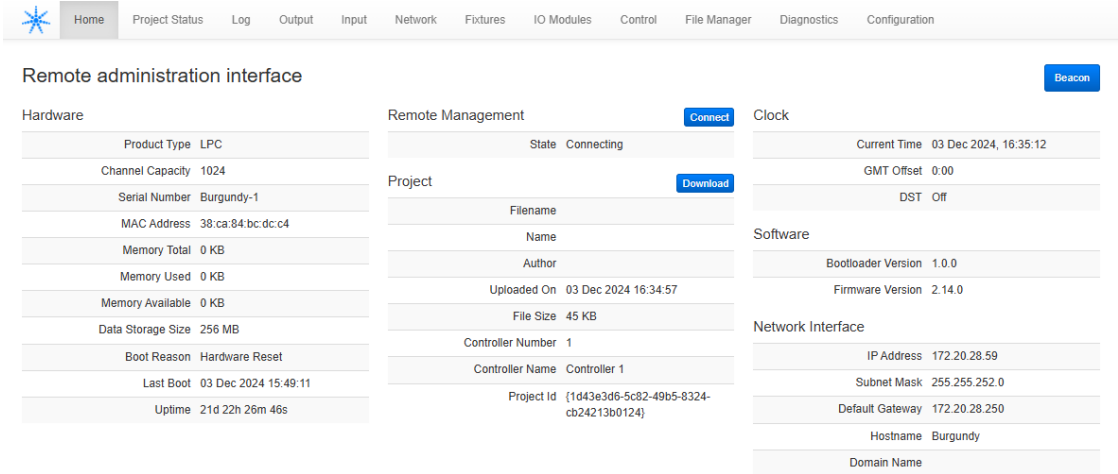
Home Project Status Log Output Input Network Fixtures IO Modules Control File Manager Diagnostics Configuration

Remote administration interface

Beacon

Hardware

| | |
|---|---|
| Product Type | LPC |
| Channel Capacity | 1024 |
| Serial Number | Burgundy-1 |
| MAC Address | 38:ca:84:bc:dc:c4 |
| Memory Total | 0 KB |
| Memory Used | 0 KB |
| Memory Available | 0 KB |
| Data Storage Size | 256 MB |
| Boot Reason | Hardware Reset |
| Last Boot | 03 Dec 2024 15:49:11 |
| Uptime | 21d 22h 26m 46s |

Remote Management

Connect

| | |
|---|---|
| State | Connecting |

Project

Download

| | |
|---|---|
| Filename | |
| Name | |
| Author | |
| Uploaded On | 03 Dec 2024 16:34:57 |
| File Size | 45 KB |
| Controller Number | 1 |
| Controller Name | Controller 1 |
| Project Id | {1d43e3d6-5c82-49b5-8324-cb24213b0124} |

Clock

| | |
|---|---|
| Current Time | 03 Dec 2024, 16:35:12 |
| GMT Offset | 0:00 |
| DST | Off |

Software

| | |
|---|---|
| Bootloader Version | 1.0.0 |
| Firmware Version | 2.14.0 |

Network Interface

| | |
|---|---|
| IP Address | 172.20.28.59 |
| Subnet Mask | 255.255.252.0 |
| Default Gateway | 172.20.28.250 |
| Hostname | Burgundy |
| Domain Name | |